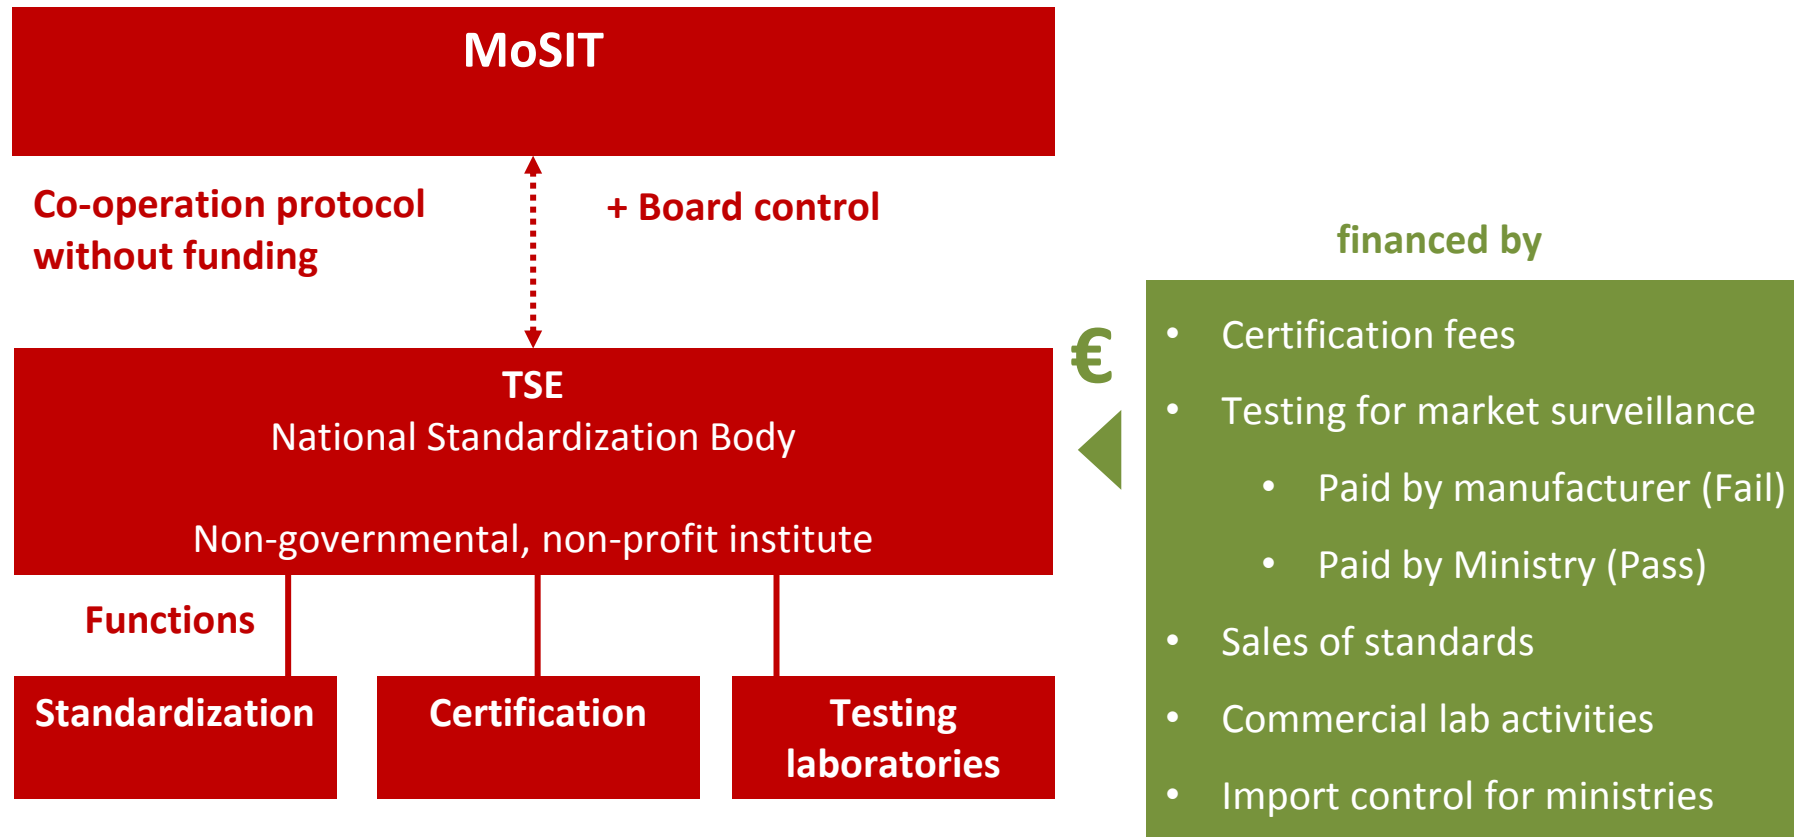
MoSIT

Co-operation protocol without funding

+ Board control

TSE
National Standardization Body

Non-governmental, non-profit institute

Functions

Standardization

Certification

Testing laboratories

financed by

€

- Certification fees
- Testing for market surveillance
  - Paid by manufacturer (Fail)
  - Paid by Ministry (Pass)
- Sales of standards
- Commercial lab activities
- Import control for ministries